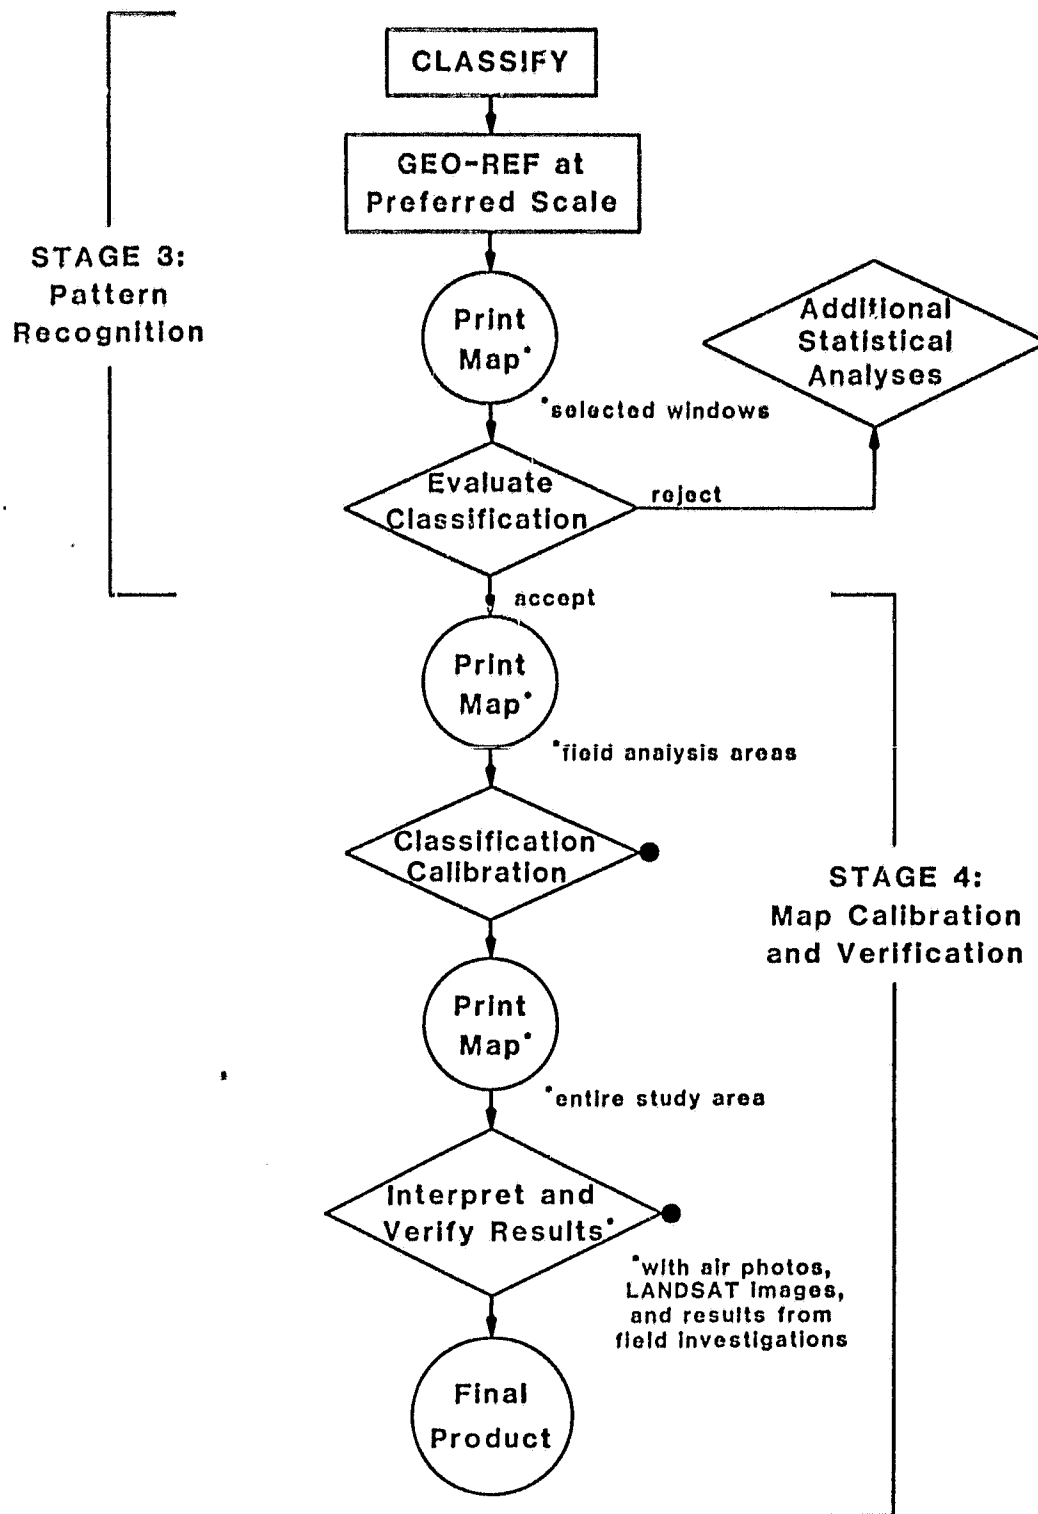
STAGE 3:
Pattern
Recognition

CLASSIFY

GEO-REF at
Preferred Scale

Print
Map*

*selected windows

Additional
Statistical
Analyses

Evaluate
Classification

reject

accept

Print
Map*

*field analysis areas

Classification
Calibration

STAGE 4:
Map Calibration
and Verification

Print
Map*

*entire study area

Interpret and
Verify Results*

*with air photos,
LANDSAT images,
and results from
field investigations

Final
Product